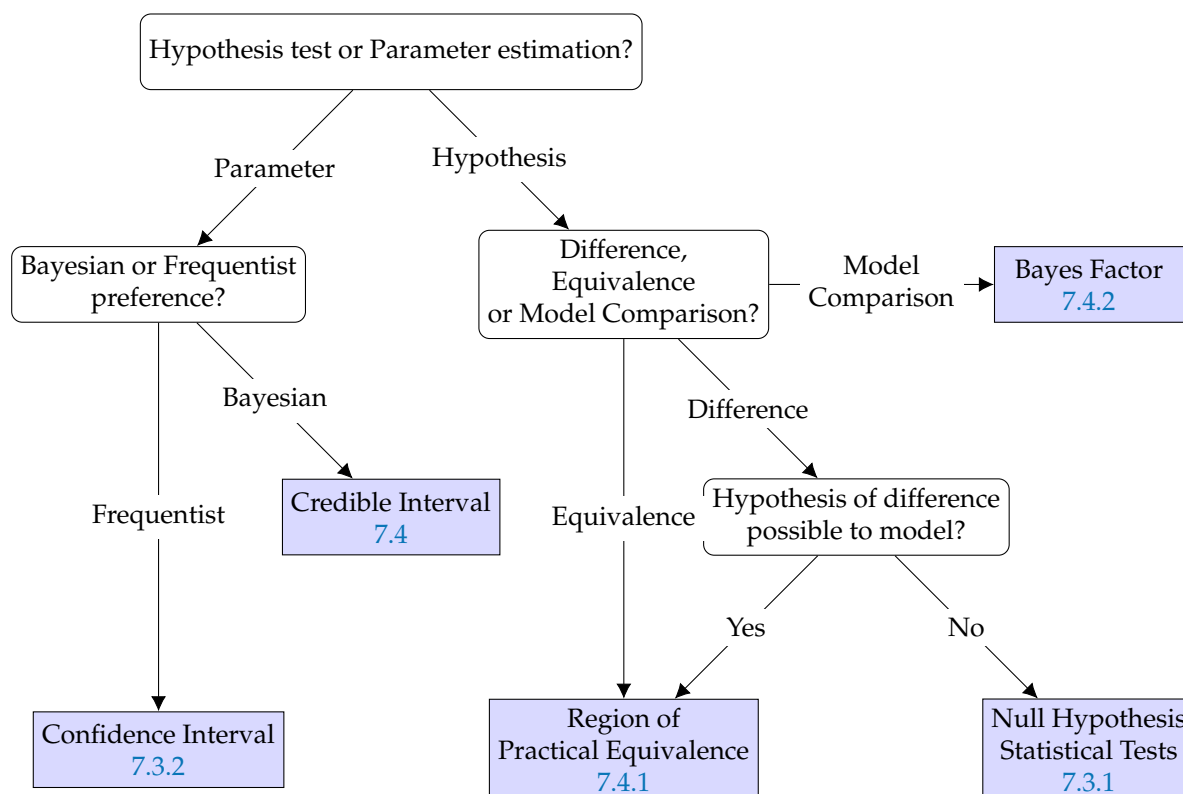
Hypothesis test or Parameter estimation?

Parameter

Hypothesis

Bayesian or Frequentist preference?

Difference, Equivalence or Model Comparison?

Model Comparison

Bayes Factor
7.4.2

Bayesian

Difference

Credible Interval
7.4

Frequentist

Equivalence

Hypothesis of difference possible to model?

Yes

No

Confidence Interval
7.3.2

Region of Practical Equivalence
7.4.1

Null Hypothesis Statistical Tests
7.3.1